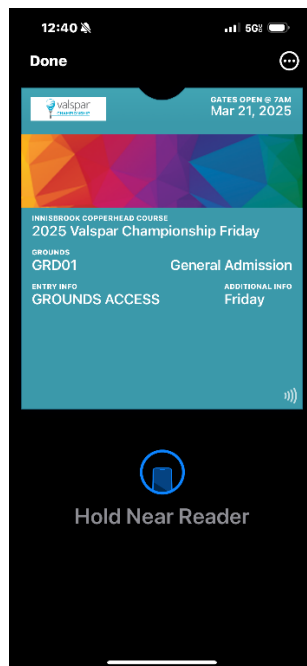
12:40

5G

Done

valspar

GATES OPEN @ 7AM
Mar 21, 2025

INNISBROOK COPPERHEAD COURSE
2025 Valspar Championship Friday

GROUNDS
GRD01

General Admission

ENTRY INFO
GROUNDS ACCESS

ADDITIONAL INFO
Friday

Hold Near Reader